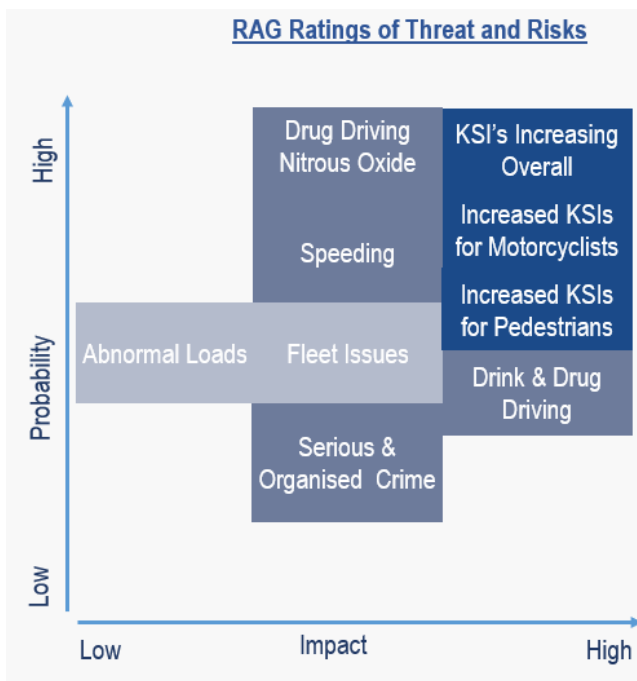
RAG Ratings of Threat and Risks

High

Probability

Low

Drug Driving Nitrous Oxide

Speeding

KSI's Increasing Overall

Increased KSIs for Motorcyclists

Increased KSIs for Pedestrians

Abnormal Loads

Fleet Issues

Drink & Drug Driving

Serious & Organised Crime

Low

Impact

High